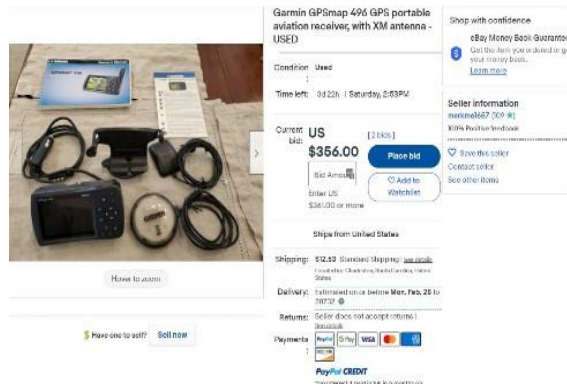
Garmin GPSmap 496 GPS portable aviation receiver, with XM antenna - USED

Condition: Used

Time left: 3d 22h | Saturday, 2:53PM

Current bid: US $356.00 [ 2 bids ]

Place bid

Bid Amount

Enter US $361.00 or more

Add to Watchlist

Ships from United States

Shipping: $12.53 Standard Shipping | See details
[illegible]

Delivery: Estimated on or before Mon, Feb. 28 to 20732

Returns: Seller does not accept returns | See details

Payments: PayPal G Pay VISA

PayPal CREDIT
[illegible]

Shop with confidence

eBay Money Back Guarantee
Get the item you ordered or get your money back.
Learn more

Seller information
merinmel667 (109 ★)
100% Positive feedback

Save this seller
Contact seller
See other items

Have one to sell? Sell now

How to zoom